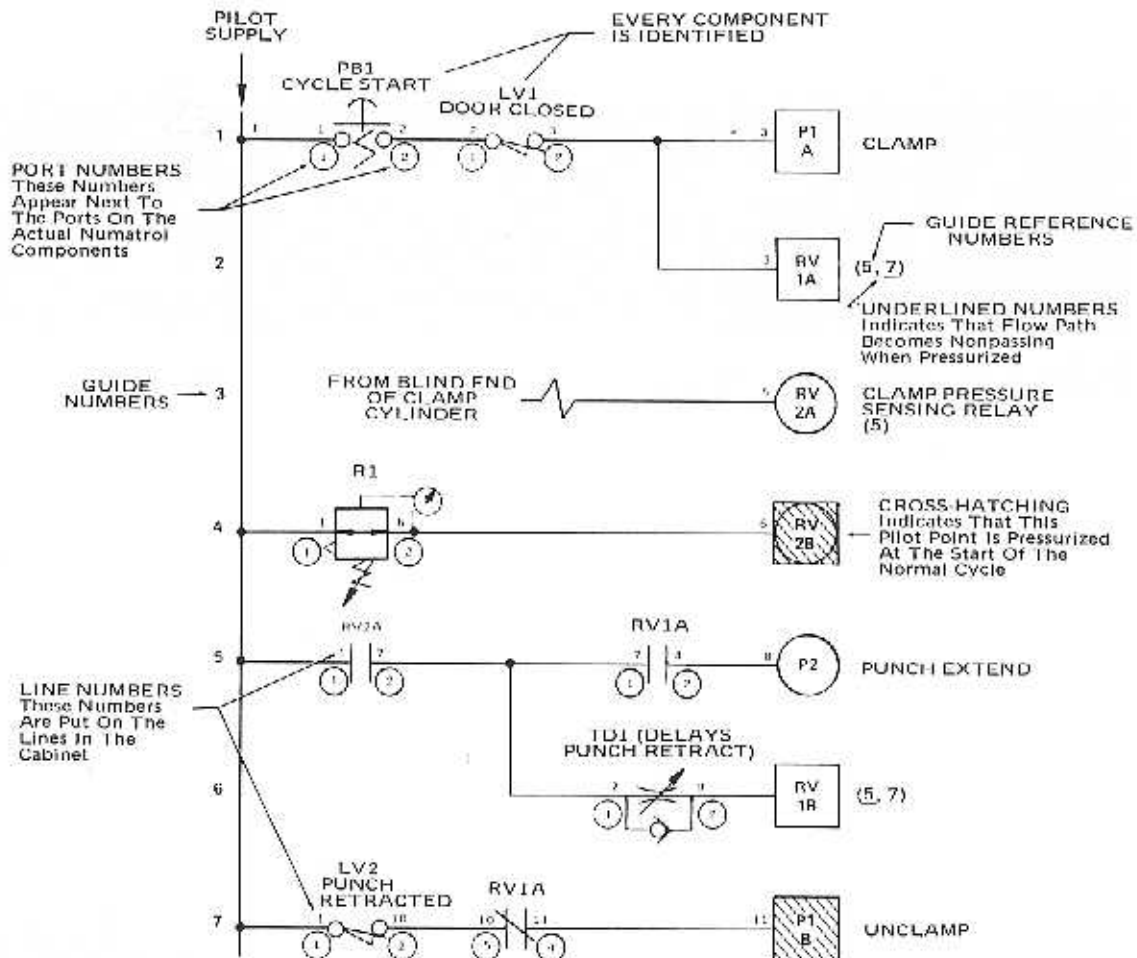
PILOT SUPPLY

EVERY COMPONENT IS IDENTIFIED

PB1 CYCLE START

LV1 DOOR CLOSED

1

1 1 2 2 3

1 2 1 2

3

P1 A

CLAMP

PORT NUMBERS These Numbers Appear Next To The Ports On The Actual Numatrol Components

2

3

RV 1A

(5, 7)

GUIDE REFERENCE NUMBERS

UNDERLINED NUMBERS Indicates That Flow Path Becomes Nonpassing When Pressurized

GUIDE NUMBERS

3

FROM BLIND END OF CLAMP CYLINDER

5

RV 2A

CLAMP PRESSURE SENSING RELAY (5)

R1

4

1 6

1 2

6

RV 2B

CROSS-HATCHING Indicates That This Pilot Point Is Pressurized At The Start Of The Normal Cycle

RV2A

RV1A

5

1 7

1 2

7 8

1 2

8

P2

PUNCH EXTEND

LINE NUMBERS These Numbers Are Put On The Lines In The Cabinet

TD1 (DELAYS PUNCH RETRACT)

6

7 9

1 2

RV 1B

(5, 7)

LV2 PUNCH RETRACTED

RV1A

7

1 10

1 2

10 11

3 4

11

P1 B

UNCLAMP